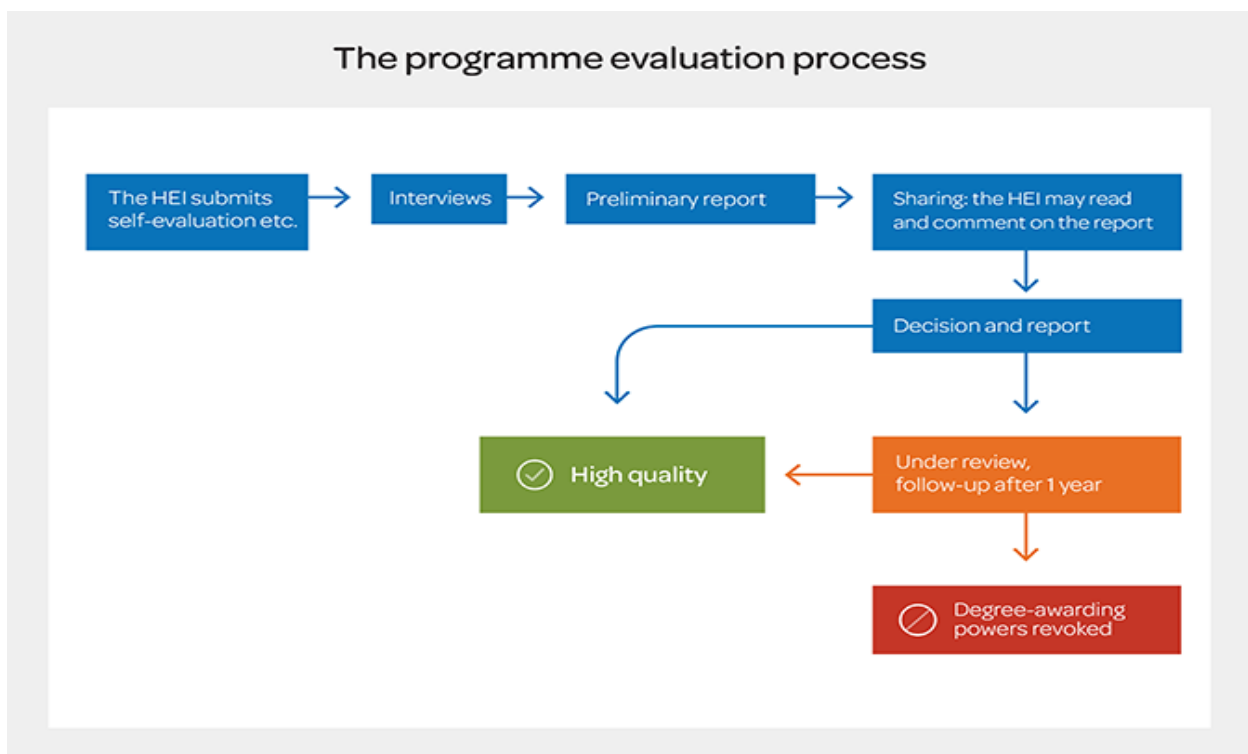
The programme evaluation process

The HEI submits self-evaluation etc.

Interviews

Preliminary report

Sharing: the HEI may read and comment on the report

Decision and report

High quality

Under review, follow-up after 1 year

Degree-awarding powers revoked